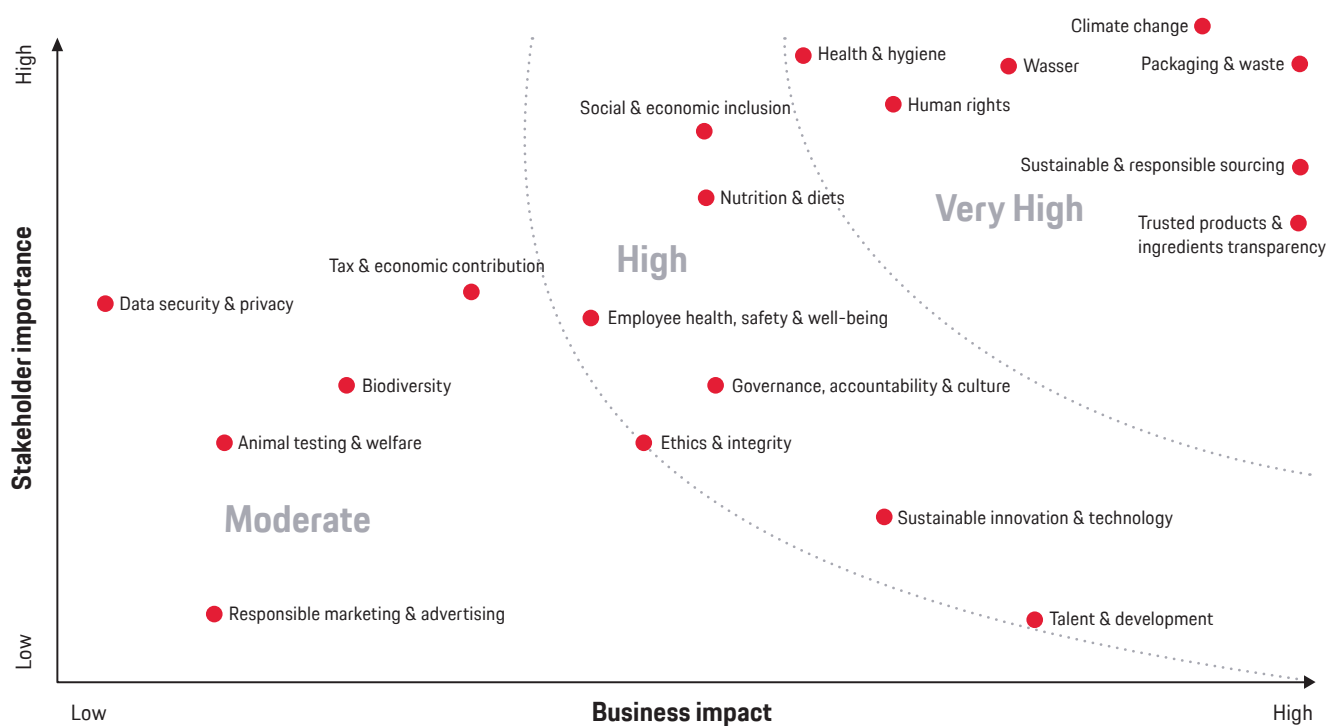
Climate change

High

Health & hygiene

Wasser

Packaging & waste

Social & economic inclusion

Human rights

Sustainable & responsible sourcing

Nutrition & diets

Very High

Trusted products & ingredients transparency

Stakeholder importance

Tax & economic contribution

High

Data security & privacy

Employee health, safety & well-being

Biodiversity

Governance, accountability & culture

Animal testing & welfare

Ethics & integrity

Moderate

Sustainable innovation & technology

Responsible marketing & advertising

Talent & development

Low

Low

Business impact

High